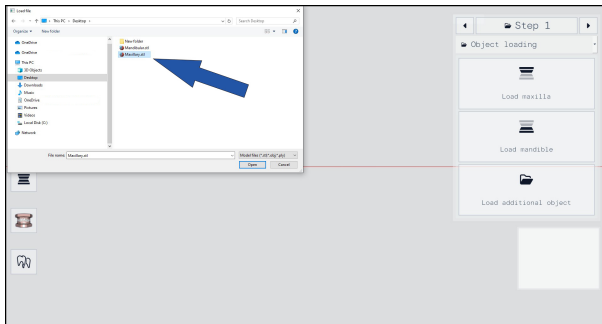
Load file

This PC › Desktop ›

Search Desktop

Organize ▾ New folder

OneDrive
OneDrive
This PC
3D Objects
Desktop
Downloads
Music
OneDrive
Pictures
Videos
Local Disk (C:)
Network

New Folder
Mandibular.stl
Maxillary.stl

File name: Maxillary.stl

Model files (*.stl;*.obj;*.ply)

Open Cancel

Step 1

Object loading

Load maxilla

Load mandible

Load additional object